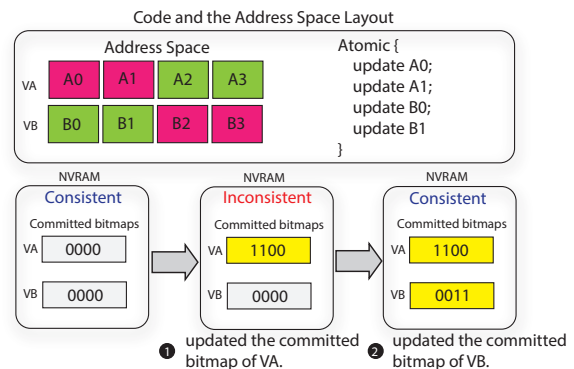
Code and the Address Space Layout

Address Space

| VA | A0 | A1 | A2 | A3 |
|---|---|---|---|---|
| VB | B0 | B1 | B2 | B3 |

Atomic {
update A0;
update A1;
update B0;
update B1
}

NVRAM
Consistent
Committed bitmaps
VA 0000
VB 0000

NVRAM
Inconsistent
Committed bitmaps
VA 1100
VB 0000

NVRAM
Consistent
Committed bitmaps
VA 1100
VB 0011

❶ updated the committed bitmap of VA.

❷ updated the committed bitmap of VB.